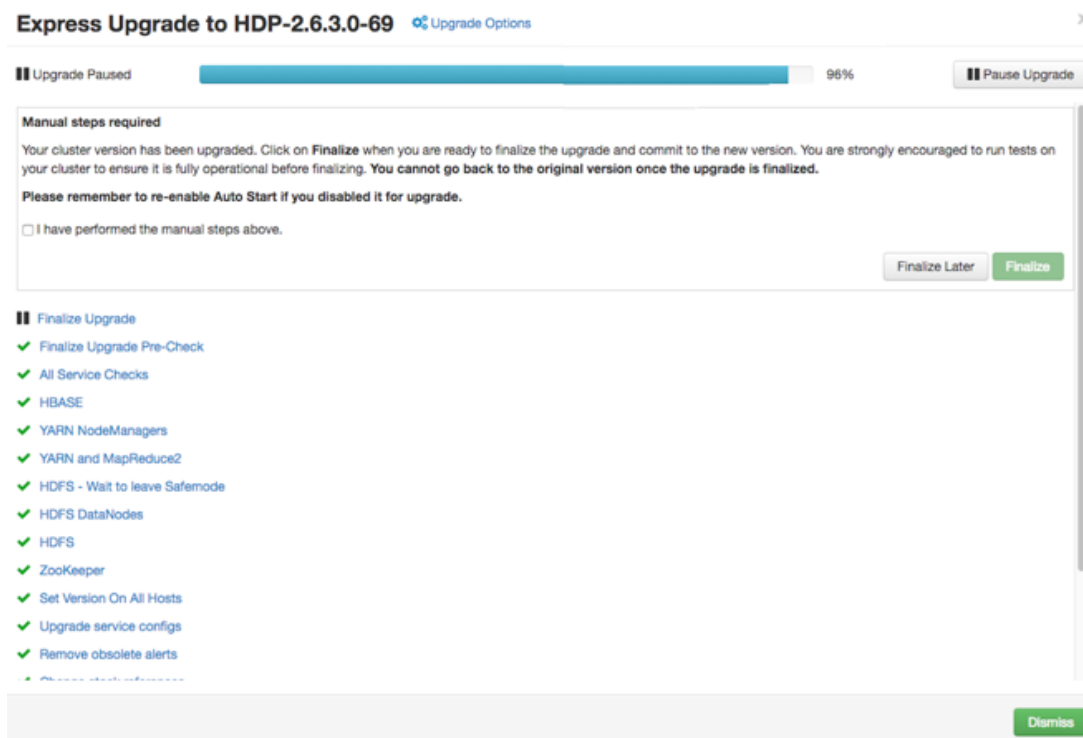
Express Upgrade to HDP-2.6.3.0-69 Upgrade Options

Upgrade Paused 96% Pause Upgrade

Manual steps required

Your cluster version has been upgraded. Click on **Finalize** when you are ready to finalize the upgrade and commit to the new version. You are strongly encouraged to run tests on your cluster to ensure it is fully operational before finalizing. **You cannot go back to the original version once the upgrade is finalized.**

**Please remember to re-enable Auto Start if you disabled it for upgrade.**

I have performed the manual steps above.

Finalize Later Finalize

Finalize Upgrade

Finalize Upgrade Pre-Check

All Service Checks

HBASE

YARN NodeManagers

YARN and MapReduce2

HDFS - Wait to leave Safemode

HDFS DataNodes

HDFS

ZooKeeper

Set Version On All Hosts

Upgrade service configs

Remove obsolete alerts

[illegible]

Dismiss